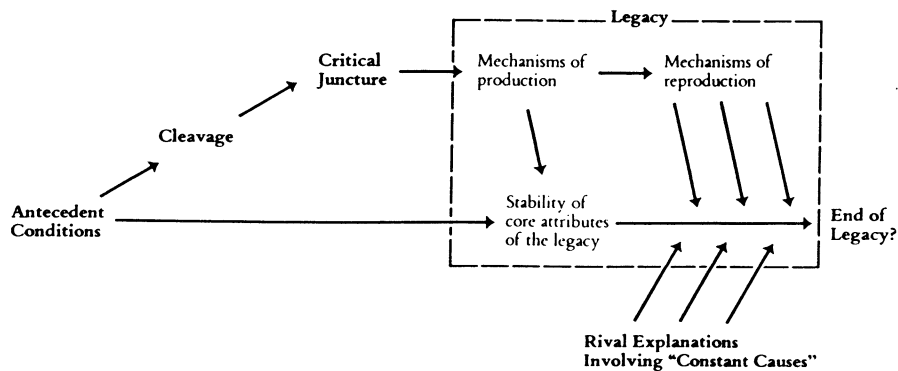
Legacy

Antecedent Conditions

Cleavage

Critical Juncture

Mechanisms of production

Mechanisms of reproduction

Stability of core attributes of the legacy

End of Legacy?

Rival Explanations Involving "Constant Causes"